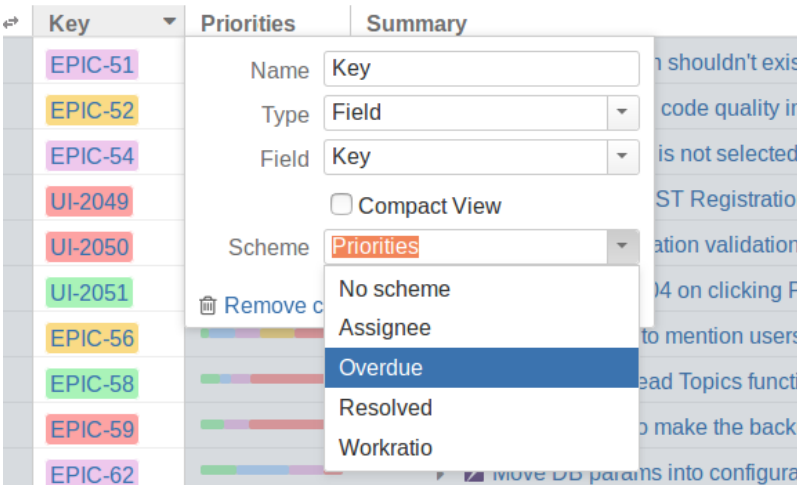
| Key | Priorities | Summary |
|---|---|---|
| EPIC-51 | | n shouldn't exis |
| EPIC-52 | | code quality in |
| EPIC-54 | | is not selected |
| UI-2049 | | ST Registration |
| UI-2050 | | ation validation |
| UI-2051 | | 04 on clicking F |
| EPIC-56 | | to mention users |
| EPIC-58 | | ead Topics functi |
| EPIC-59 | | o make the back |
| EPIC-62 | | Move DB params into configura |

Name Key

Type Field

Field Key

Compact View

Scheme Priorities

Remove c

No scheme

Assignee

Overdue

Resolved

Workratio